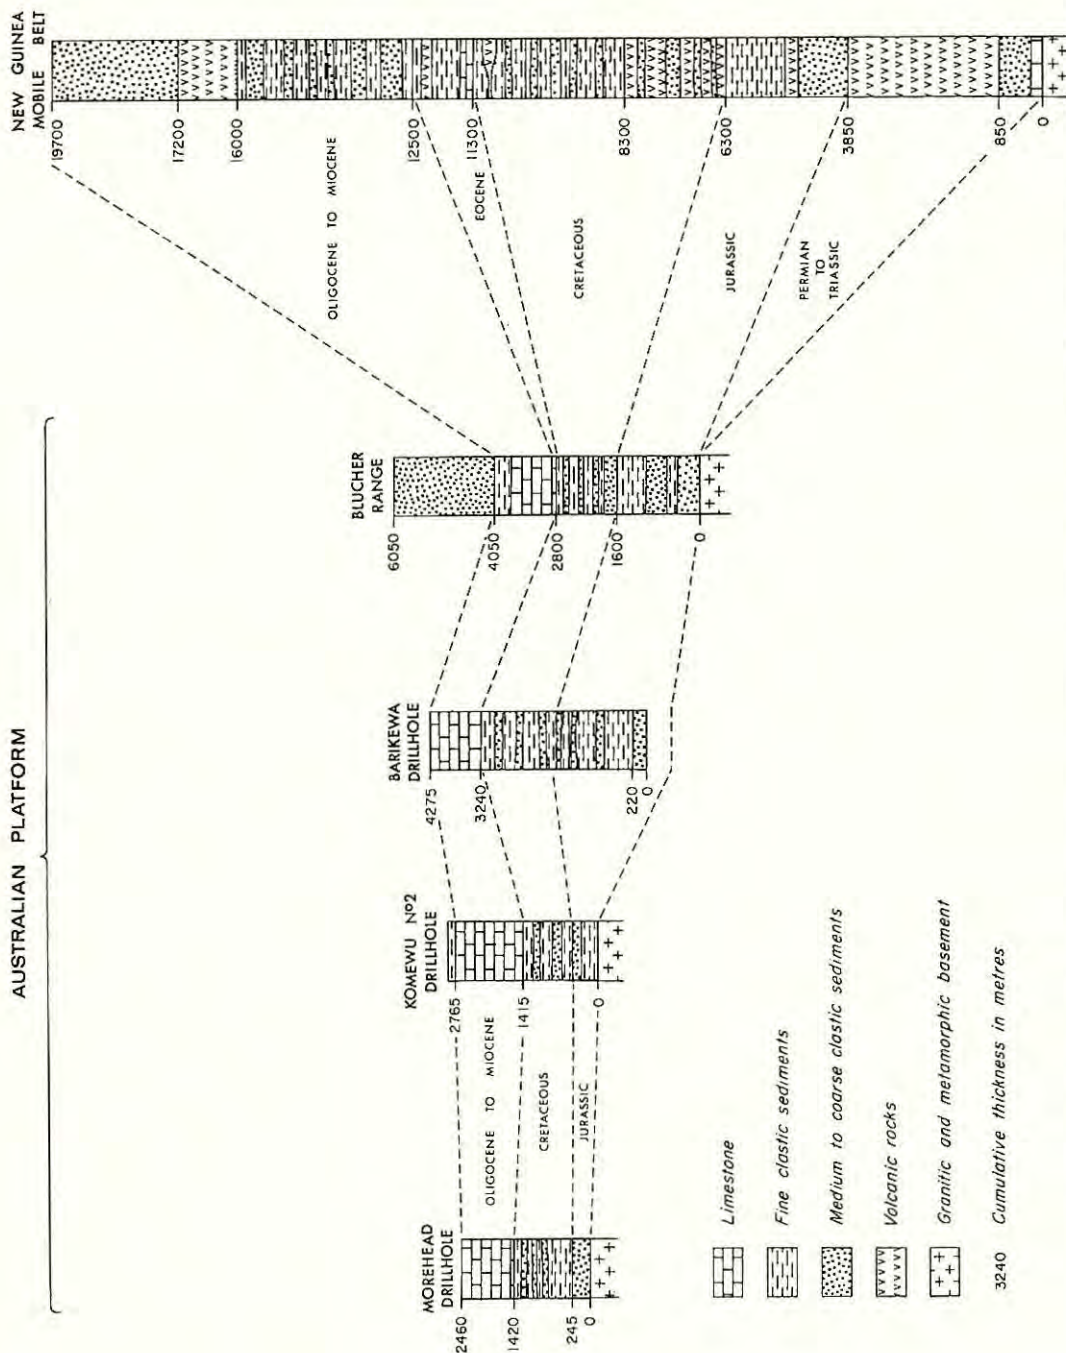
AUSTRALIAN PLATFORM

NEW GUINEA MOBILE BELT

19700
17200
16000
12500
11300
8300
6300
3850
850
0

OLIGOCENE TO MIOCENE
EOCENE
CRETACEOUS
JURASSIC
PERMIAN TO TRIASSIC

BLUCHER RANGE
6050
4050
2800
1600
0

BARIKEWA DRILLHOLE
4275
3240
220
0

KOMEWU Nº2 DRILLHOLE
2765
1415
0

MOREHEAD DRILLHOLE
2460
1420
245
0

OLIGOCENE TO MIOCENE
CRETACEOUS
JURASSIC

Limestone

Fine clastic sediments

Medium to coarse clastic sediments

Volcanic rocks

Granitic and metamorphic basement

3240 Cumulative thickness in metres